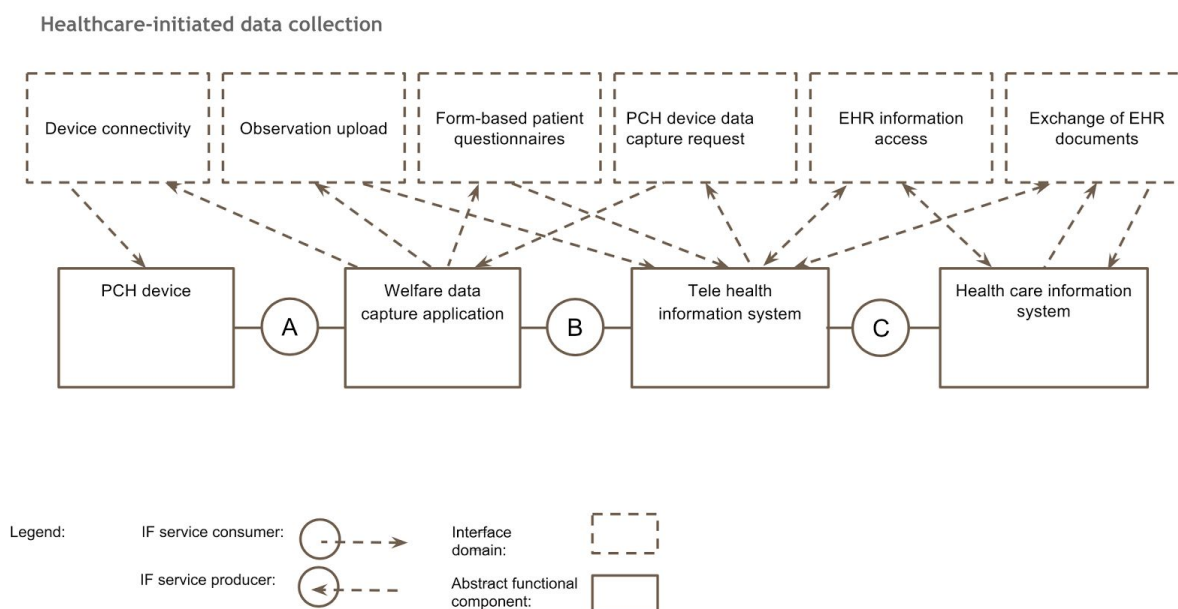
Healthcare-initiated data collection

Device connectivity

Observation upload

Form-based patient questionnaires

PCH device data capture request

EHR information access

Exchange of EHR documents

PCH device

A

Welfare data capture application

B

Tele health information system

C

Health care information system

Legend:

IF service consumer:

IF service producer:

Interface domain:

Abstract functional component: